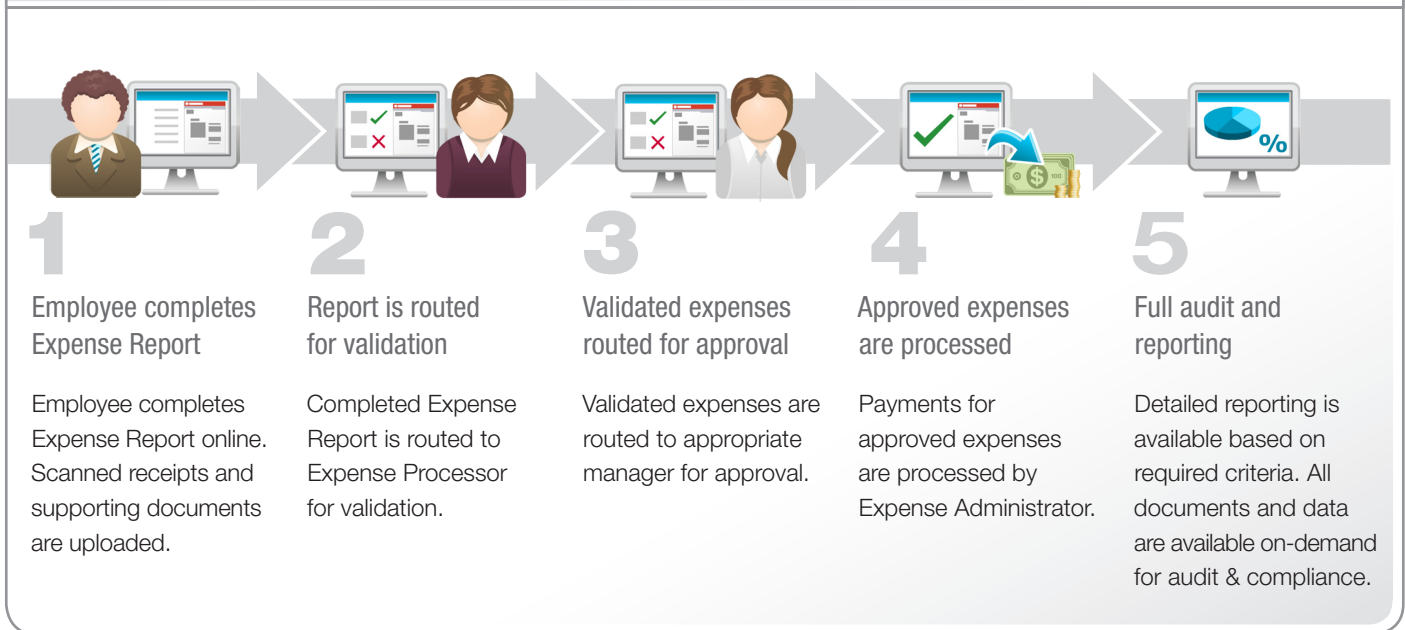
1

Employee completes Expense Report

Employee completes Expense Report online. Scanned receipts and supporting documents are uploaded.

2

Report is routed for validation

Completed Expense Report is routed to Expense Processor for validation.

3

Validated expenses routed for approval

Validated expenses are routed to appropriate manager for approval.

4

Approved expenses are processed

Payments for approved expenses are processed by Expense Administrator.

5

Full audit and reporting

Detailed reporting is available based on required criteria. All documents and data are available on-demand for audit & compliance.

%